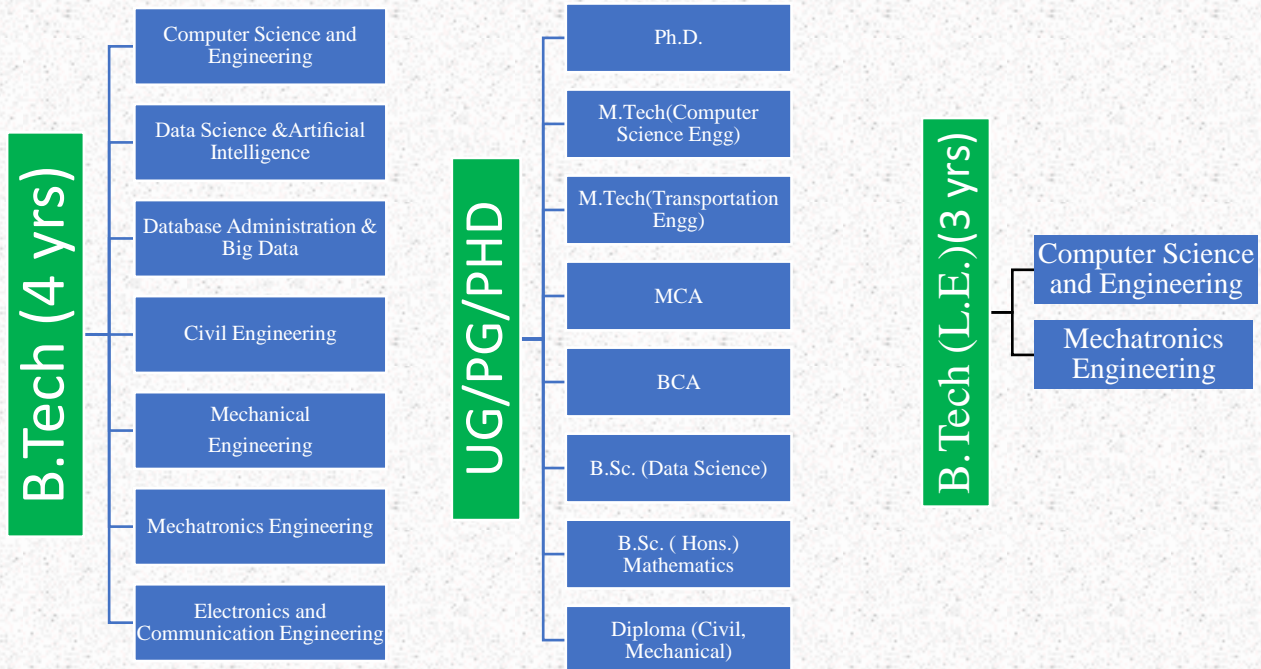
B.Tech (4 yrs)

Computer Science and Engineering

Data Science &Artificial Intelligence

Database Administration & Big Data

Civil Engineering

Mechanical Engineering

Mechatronics Engineering

Electronics and Communication Engineering

UG/PG/PHD

Ph.D.

M.Tech(Computer Science Engg)

M.Tech(Transportation Engg)

MCA

BCA

B.Sc. (Data Science)

B.Sc. ( Hons.) Mathematics

Diploma (Civil, Mechanical)

B.Tech (L.E.)(3 yrs)

Computer Science and Engineering

Mechatronics Engineering